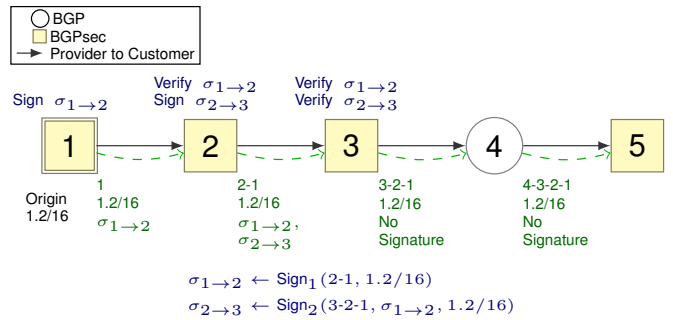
BGP
BGPsec
Provider to Customer

Sign $\sigma_{1\to 2}$

Verify $\sigma_{1\to 2}$
Sign $\sigma_{2\to 3}$

Verify $\sigma_{1\to 2}$
Verify $\sigma_{2\to 3}$

1

2

3

4

5

Origin
1.2/16

1
1.2/16
$\sigma_{1\to 2}$

2-1
1.2/16
$\sigma_{1\to 2}$,
$\sigma_{2\to 3}$

3-2-1
1.2/16
No
Signature

4-3-2-1
1.2/16
No
Signature

$\sigma_{1\to 2} \leftarrow \text{Sign}_1(\text{2-1}, 1.2/16)$

$\sigma_{2\to 3} \leftarrow \text{Sign}_2(\text{3-2-1}, \sigma_{1\to 2}, 1.2/16)$